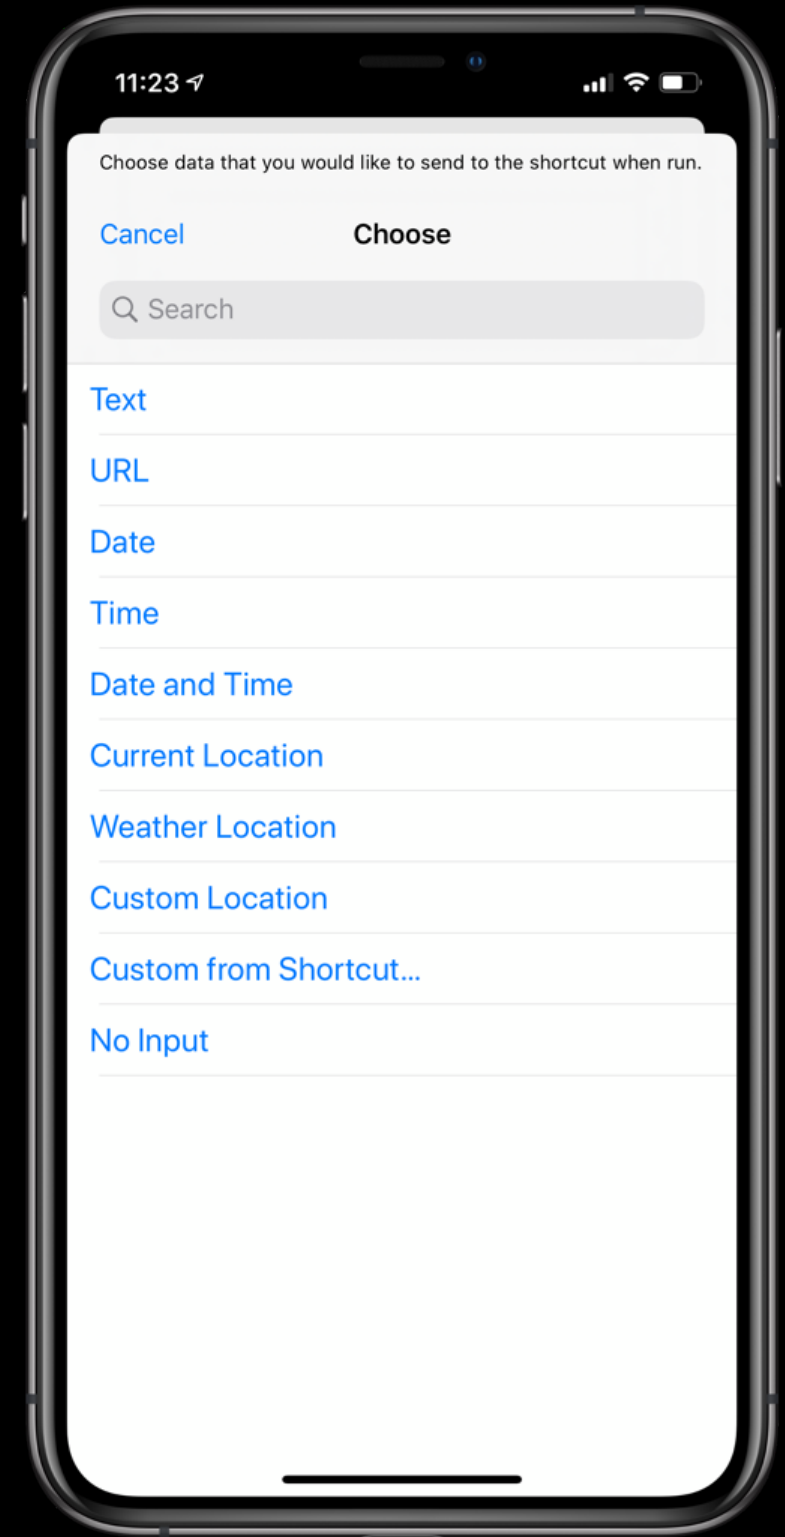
11:23

Choose data that you would like to send to the shortcut when run.

Cancel
Choose

Search

Text
URL
Date
Time
Date and Time
Current Location
Weather Location
Custom Location
Custom from Shortcut...
No Input